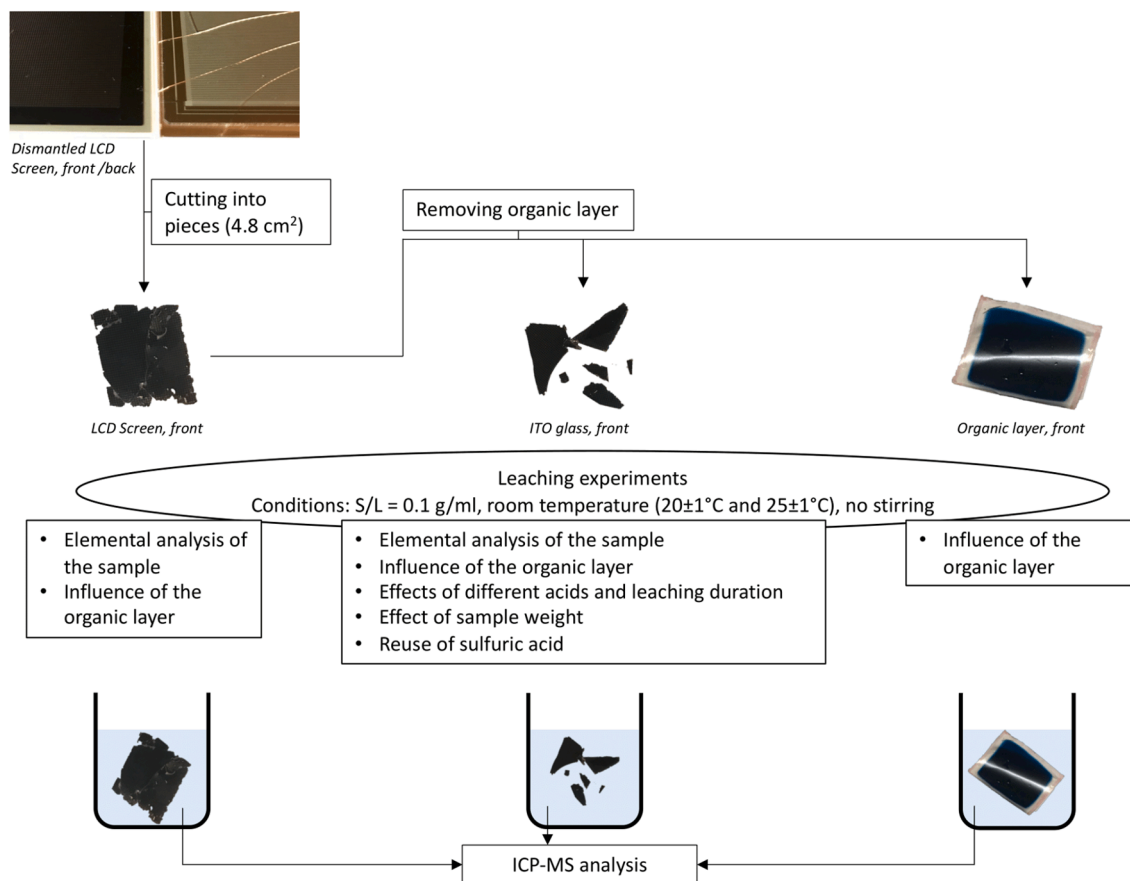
Dismantled LCD Screen, front /back

Cutting into pieces (4.8 cm$^2$)

Removing organic layer

LCD Screen, front

ITO glass, front

Organic layer, front

Leaching experiments
Conditions: S/L = 0.1 g/ml, room temperature (20±1°C and 25±1°C), no stirring

• Elemental analysis of the sample
• Influence of the organic layer

• Elemental analysis of the sample
• Influence of the organic layer
• Effects of different acids and leaching duration
• Effect of sample weight
• Reuse of sulfuric acid

• Influence of the organic layer

ICP-MS analysis